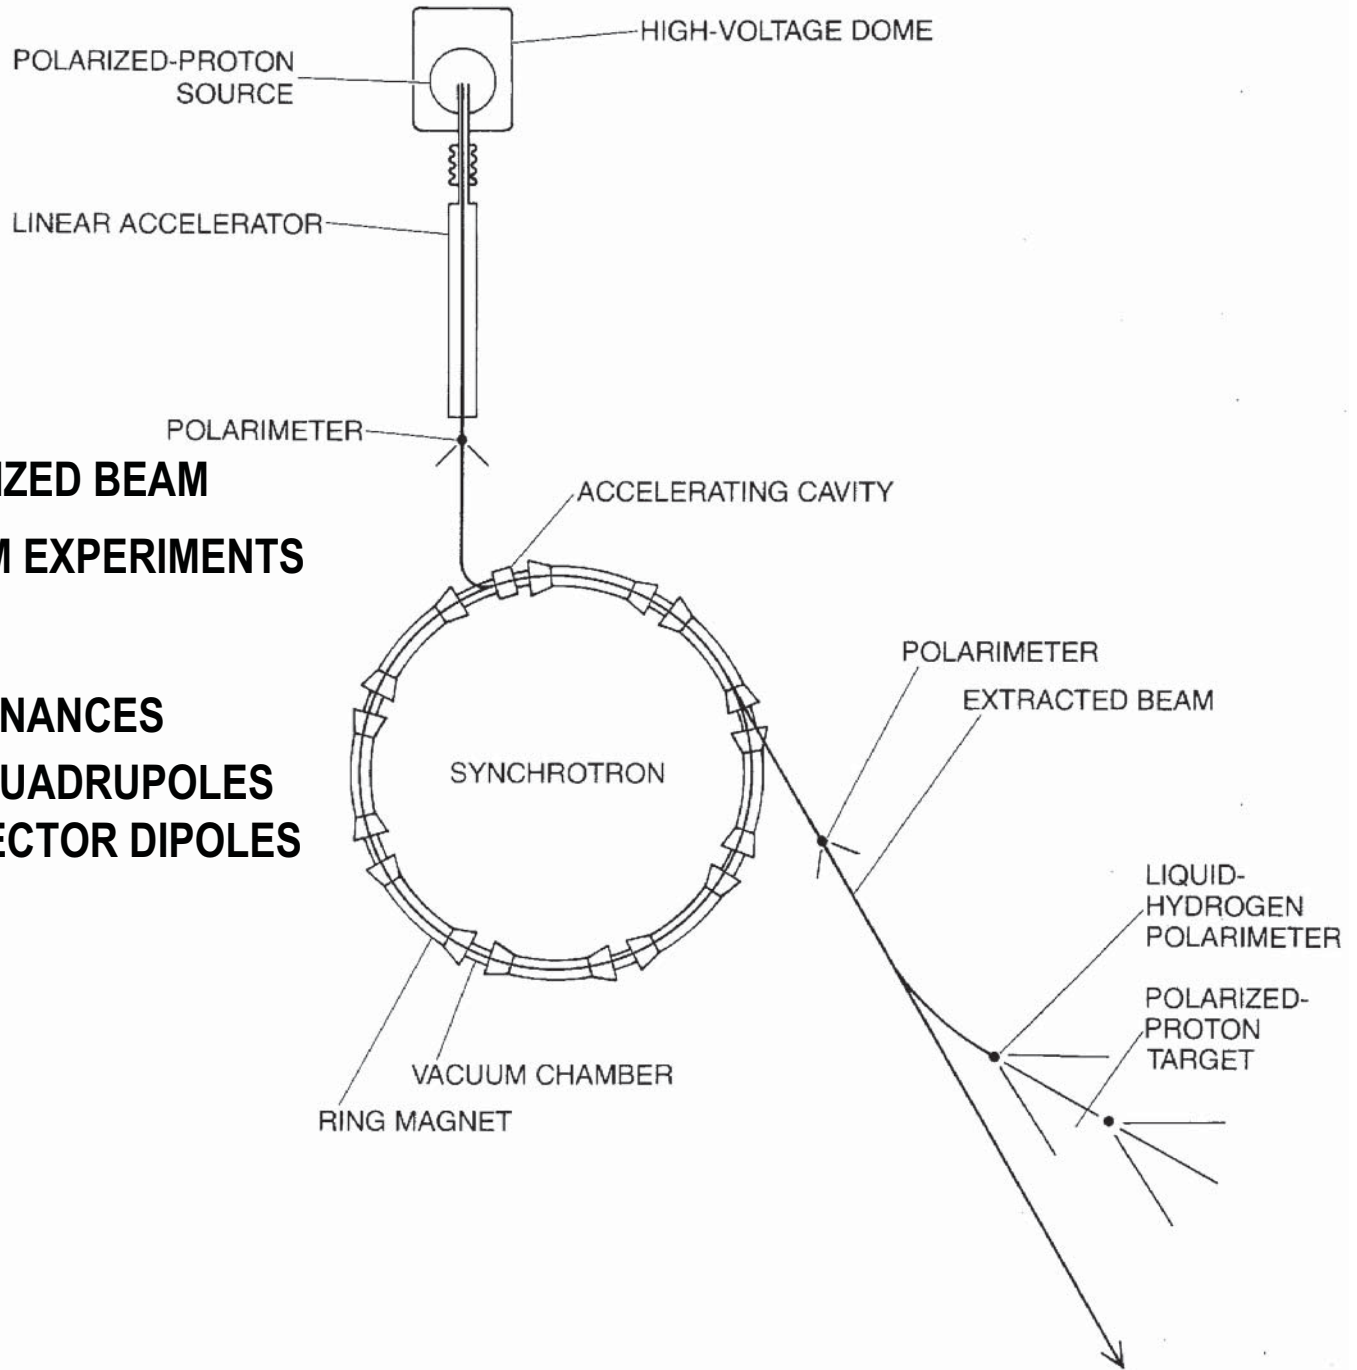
POLARIZED-PROTON SOURCE

HIGH-VOLTAGE DOME

LINEAR ACCELERATOR

POLARIMETER

IZED BEAM

M EXPERIMENTS

NANCES

UADRUPOLES

ECTOR DIPOLES

ACCELERATING CAVITY

SYNCHROTRON

POLARIMETER

EXTRACTED BEAM

LIQUID-HYDROGEN POLARIMETER

POLARIZED-PROTON TARGET

VACUUM CHAMBER

RING MAGNET